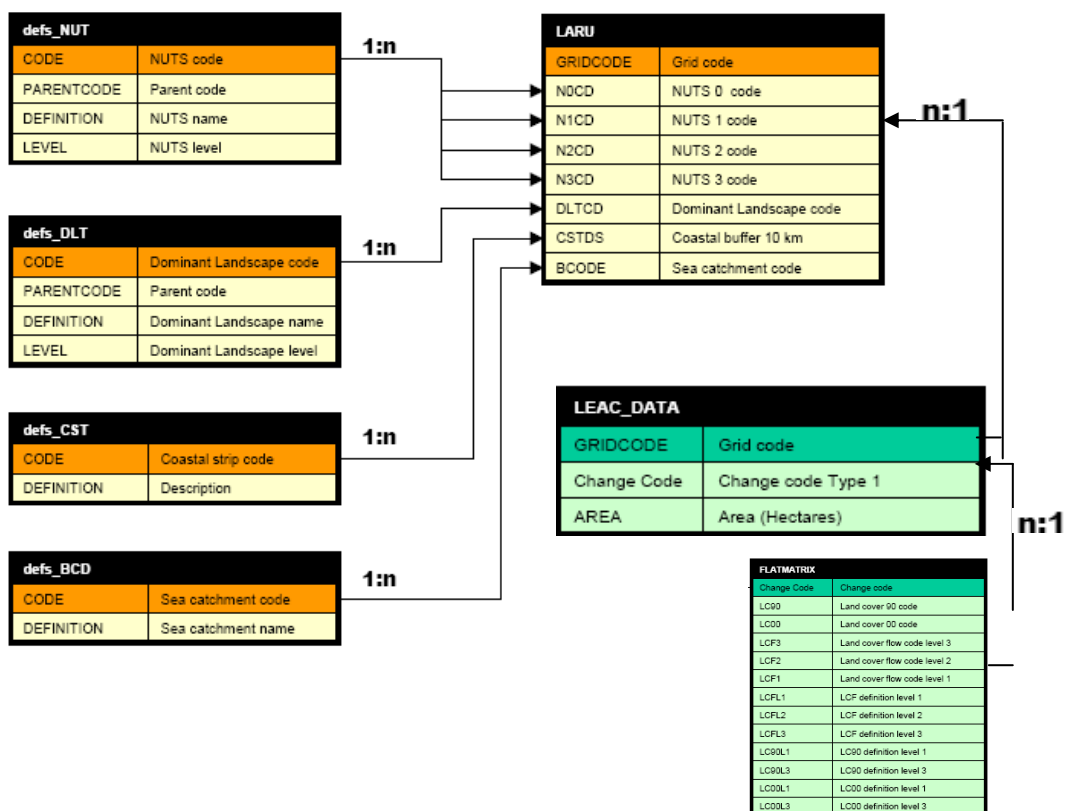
defs_NUT

| CODE | NUTS code |
|---|---|
| PARENTCODE | Parent code |
| DEFINITION | NUTS name |
| LEVEL | NUTS level |

1:n

LARU

| GRIDCODE | Grid code |
|---|---|
| N0CD | NUTS 0 code |
| N1CD | NUTS 1 code |
| N2CD | NUTS 2 code |
| N3CD | NUTS 3 code |
| DLTCD | Dominant Landscape code |
| CSTDS | Coastal buffer 10 km |
| BCODE | Sea catchment code |

n:1

defs_DLT

| CODE | Dominant Landscape code |
|---|---|
| PARENTCODE | Parent code |
| DEFINITION | Dominant Landscape name |
| LEVEL | Dominant Landscape level |

1:n

defs_CST

| CODE | Coastal strip code |
|---|---|
| DEFINITION | Description |

1:n

LEAC_DATA

| GRIDCODE | Grid code |
|---|---|
| Change Code | Change code Type 1 |
| AREA | Area (Hectares) |

n:1

defs_BCD

| CODE | Sea catchment code |
|---|---|
| DEFINITION | Sea catchment name |

1:n

FLATMATRIX

| Change Code | Change code |
|---|---|
| LC90 | Land cover 90 code |
| LC00 | Land cover 00 code |
| LCF3 | Land cover flow code level 3 |
| LCF2 | Land cover flow code level 2 |
| LCF1 | Land cover flow code level 1 |
| LCFL1 | LCF definition level 1 |
| LCFL2 | LCF definition level 2 |
| LCFL3 | LCF definition level 3 |
| LC90L1 | LC90 definition level 1 |
| LC90L3 | LC90 definition level 3 |
| LC00L1 | LC00 definition level 1 |
| LC00L3 | LC00 definition level 3 |